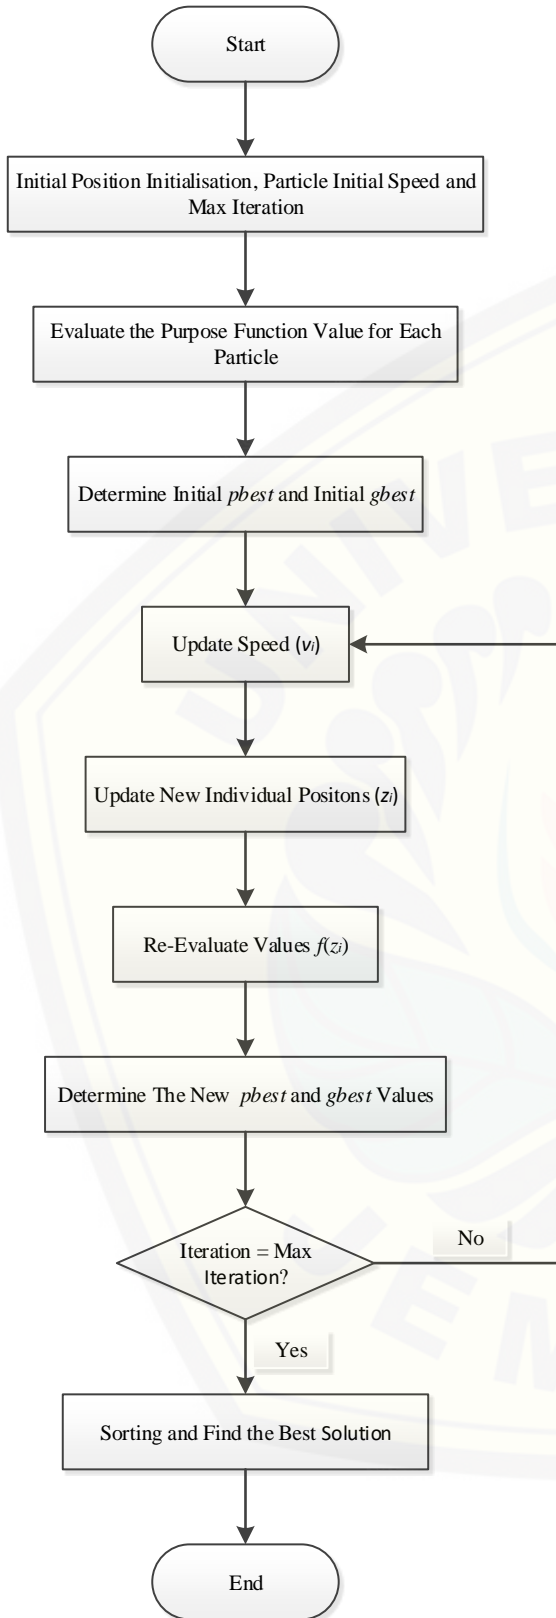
Start

Initial Position Initialisation, Particle Initial Speed and Max Iteration

Evaluate the Purpose Function Value for Each Particle

Determine Initial *pbest* and Initial *gbest*

Update Speed ($v_i$)

Update New Individual Positons ($z_i$)

Re-Evaluate Values $f(z_i)$

Determine The New *pbest* and *gbest* Values

Iteration = Max Iteration?

No

Yes

Sorting and Find the Best Solution

End